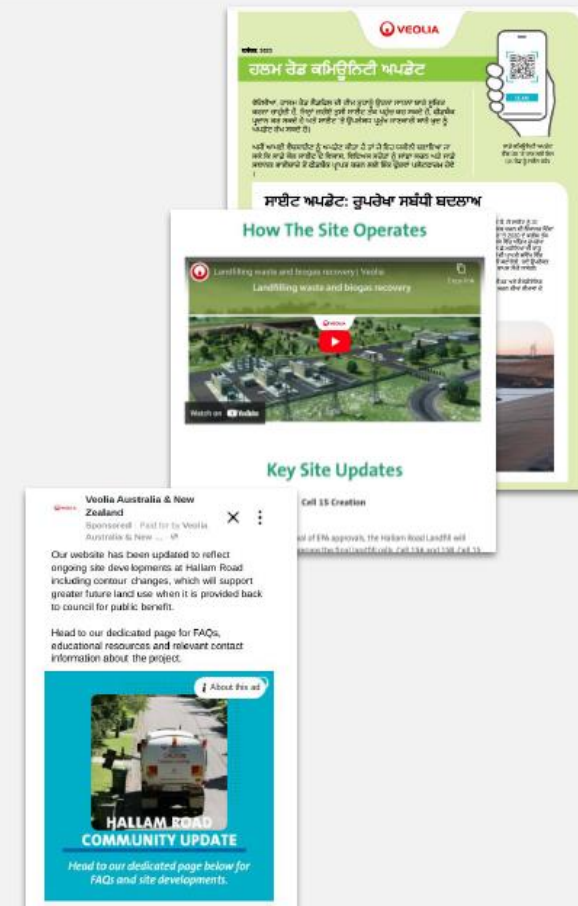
VEOLIA

ਹਲਮ ਰੋਡ ਕਮਿਊਨਿਟੀ ਅਪਡੇਟ

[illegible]

ਸਾਈਟ ਅਪਡੇਟ: ਰੂਪਰੇਖਾ ਸਬੰਧੀ ਬਦਲਾਅ

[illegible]

How The Site Operates

Landfilling waste and biogas recovery | Veolia

Landfilling waste and biogas recovery

Copy link

VEOLIA

Watch on YouTube

Key Site Updates

Cell 15 Creation

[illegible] of EPA approvals, the Hallam Road Landfill will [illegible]

Veolia Australia & New Zealand
Sponsored · Paid for by Veolia Australia & New ...

Our website has been updated to reflect ongoing site developments at Hallam Road including contour changes, which will support greater future land use when it is provided back to council for public benefit.

Head to our dedicated page for FAQs, educational resources and relevant contact information about the project.

About this ad

HALLAM ROAD COMMUNITY UPDATE

Head to our dedicated page below for FAQs and site developments.